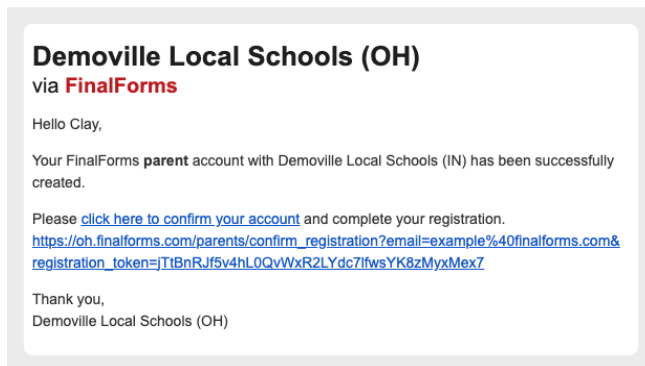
Demoville Local Schools (OH)
via FinalForms

Hello Clay,

Your FinalForms parent account with Demoville Local Schools (IN) has been successfully created.

Please click here to confirm your account and complete your registration.
https://oh.finalforms.com/parents/confirm_registration?email=example%40finalforms.com&registration_token=jTtBnRJf5v4hL0QvWxR2LYdc7lfwsYK8zMyxMex7

Thank you,
Demoville Local Schools (OH)